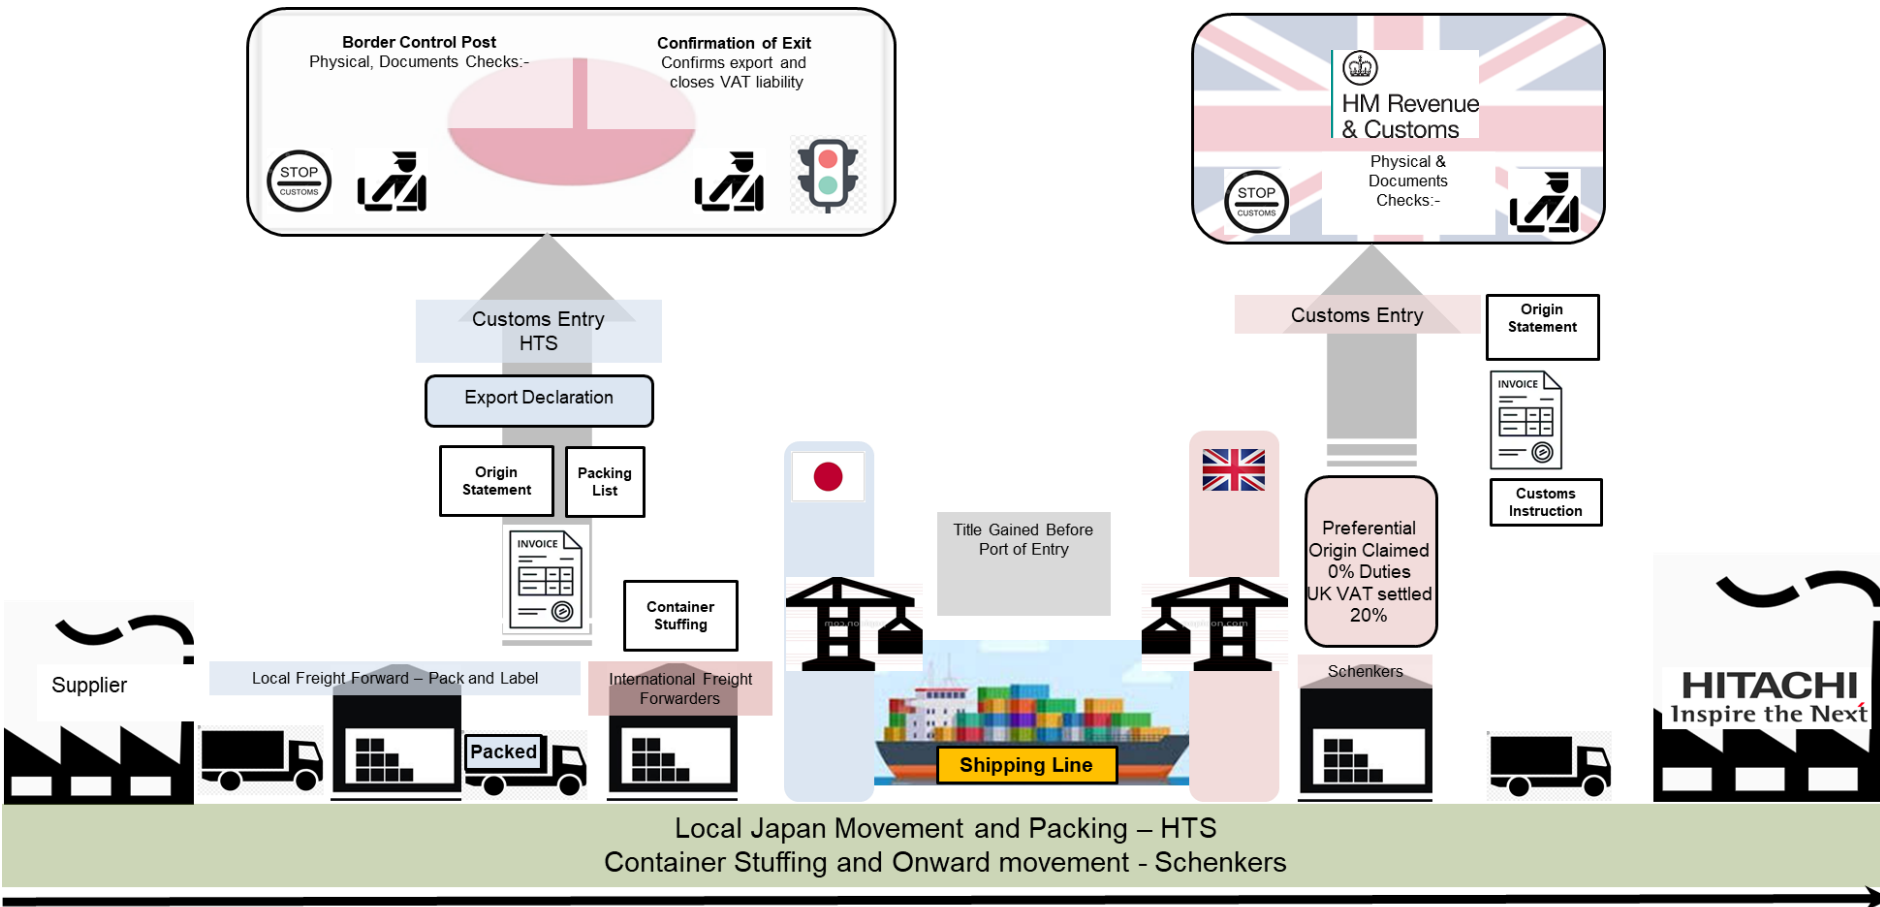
Border Control Post
Physical, Documents Checks:-

Confirmation of Exit
Confirms export and closes VAT liability

STOP
CUSTOMS

HM Revenue & Customs

Physical & Documents Checks:-

STOP
CUSTOMS

Customs Entry
HTS

Export Declaration

Origin Statement

Packing List

INVOICE

Customs Entry

Origin Statement

INVOICE

Customs Instruction

Title Gained Before Port of Entry

Preferential Origin Claimed 0% Duties UK VAT settled 20%

Container Stuffing

Supplier

Local Freight Forward – Pack and Label

Packed

International Freight Forwarders

Shipping Line

Schenkers

HITACHI
Inspire the Next

Local Japan Movement and Packing – HTS
Container Stuffing and Onward movement - Schenkers